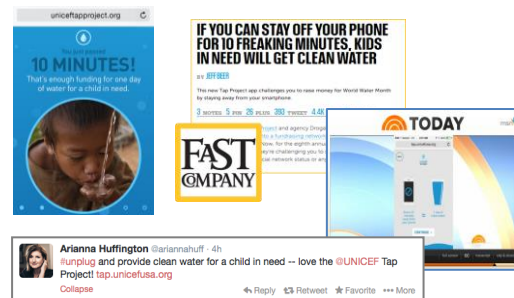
uniceftapproject.org

You just passed
10 MINUTES!
That's enough funding for one day of water for a child in need.

IF YOU CAN STAY OFF YOUR PHONE FOR 10 FREAKING MINUTES, KIDS IN NEED WILL GET CLEAN WATER

BY JEFF BEER

This new Tap Project app challenges you to raise money for World Water Month by staying away from your smartphone

3 MOVES 5 PIN 26 PLUS 380 TWEET 4.4K

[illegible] Project and agency Droga5 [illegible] to a fundraising network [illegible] for the eighth annual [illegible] re challenging you to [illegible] social network status or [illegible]

FAST COMPANY

TODAY

Arianna Huffington @ariannahuff · 4h
#unplug and provide clean water for a child in need -- love the @UNICEF Tap Project! tap.unicefusa.org
Collapse
Reply Retweet Favorite More